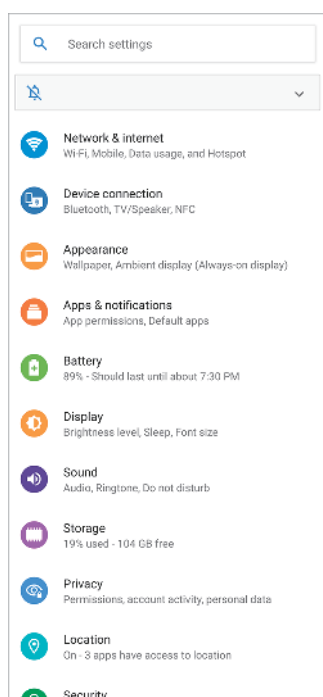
Search settings

Network & internet
Wi-Fi, Mobile, Data usage, and Hotspot

Device connection
Bluetooth, TV/Speaker, NFC

Appearance
Wallpaper, Ambient display (Always-on display)

Apps & notifications
App permissions, Default apps

Battery
89% - Should last until about 7:30 PM

Display
Brightness level, Sleep, Font size

Sound
Audio, Ringtone, Do not disturb

Storage
19% used - 104 GB free

Privacy
Permissions, account activity, personal data

Location
On - 3 apps have access to location

Security